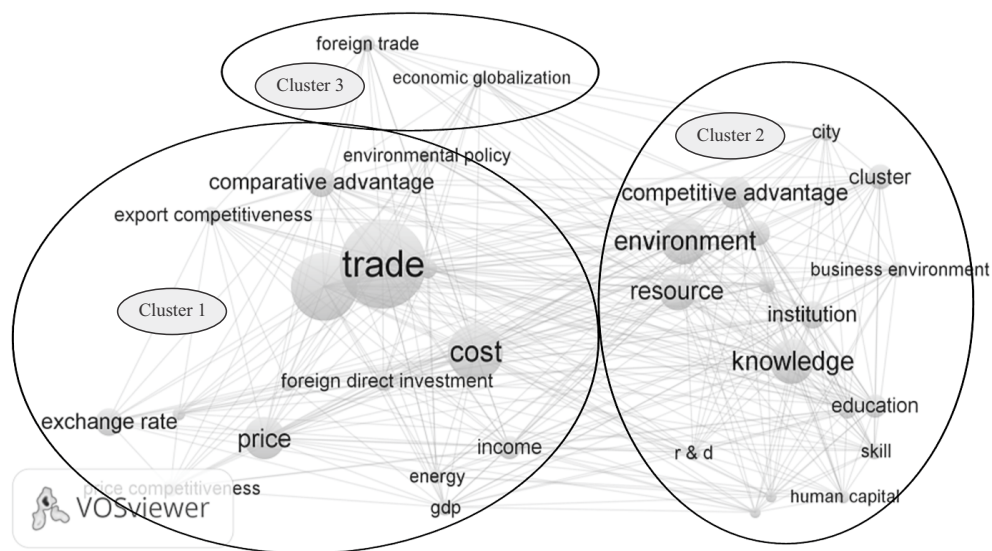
foreign trade
Cluster 3
economic globalization
Cluster 2
city
environmental policy
comparative advantage
cluster
competitive advantage
export competitiveness
environment
trade
business environment
Cluster 1
resource
institution
cost
knowledge
foreign direct investment
education
exchange rate
price
income
r & d
skill
energy
price competitiveness
VOSviewer
gdp
human capital